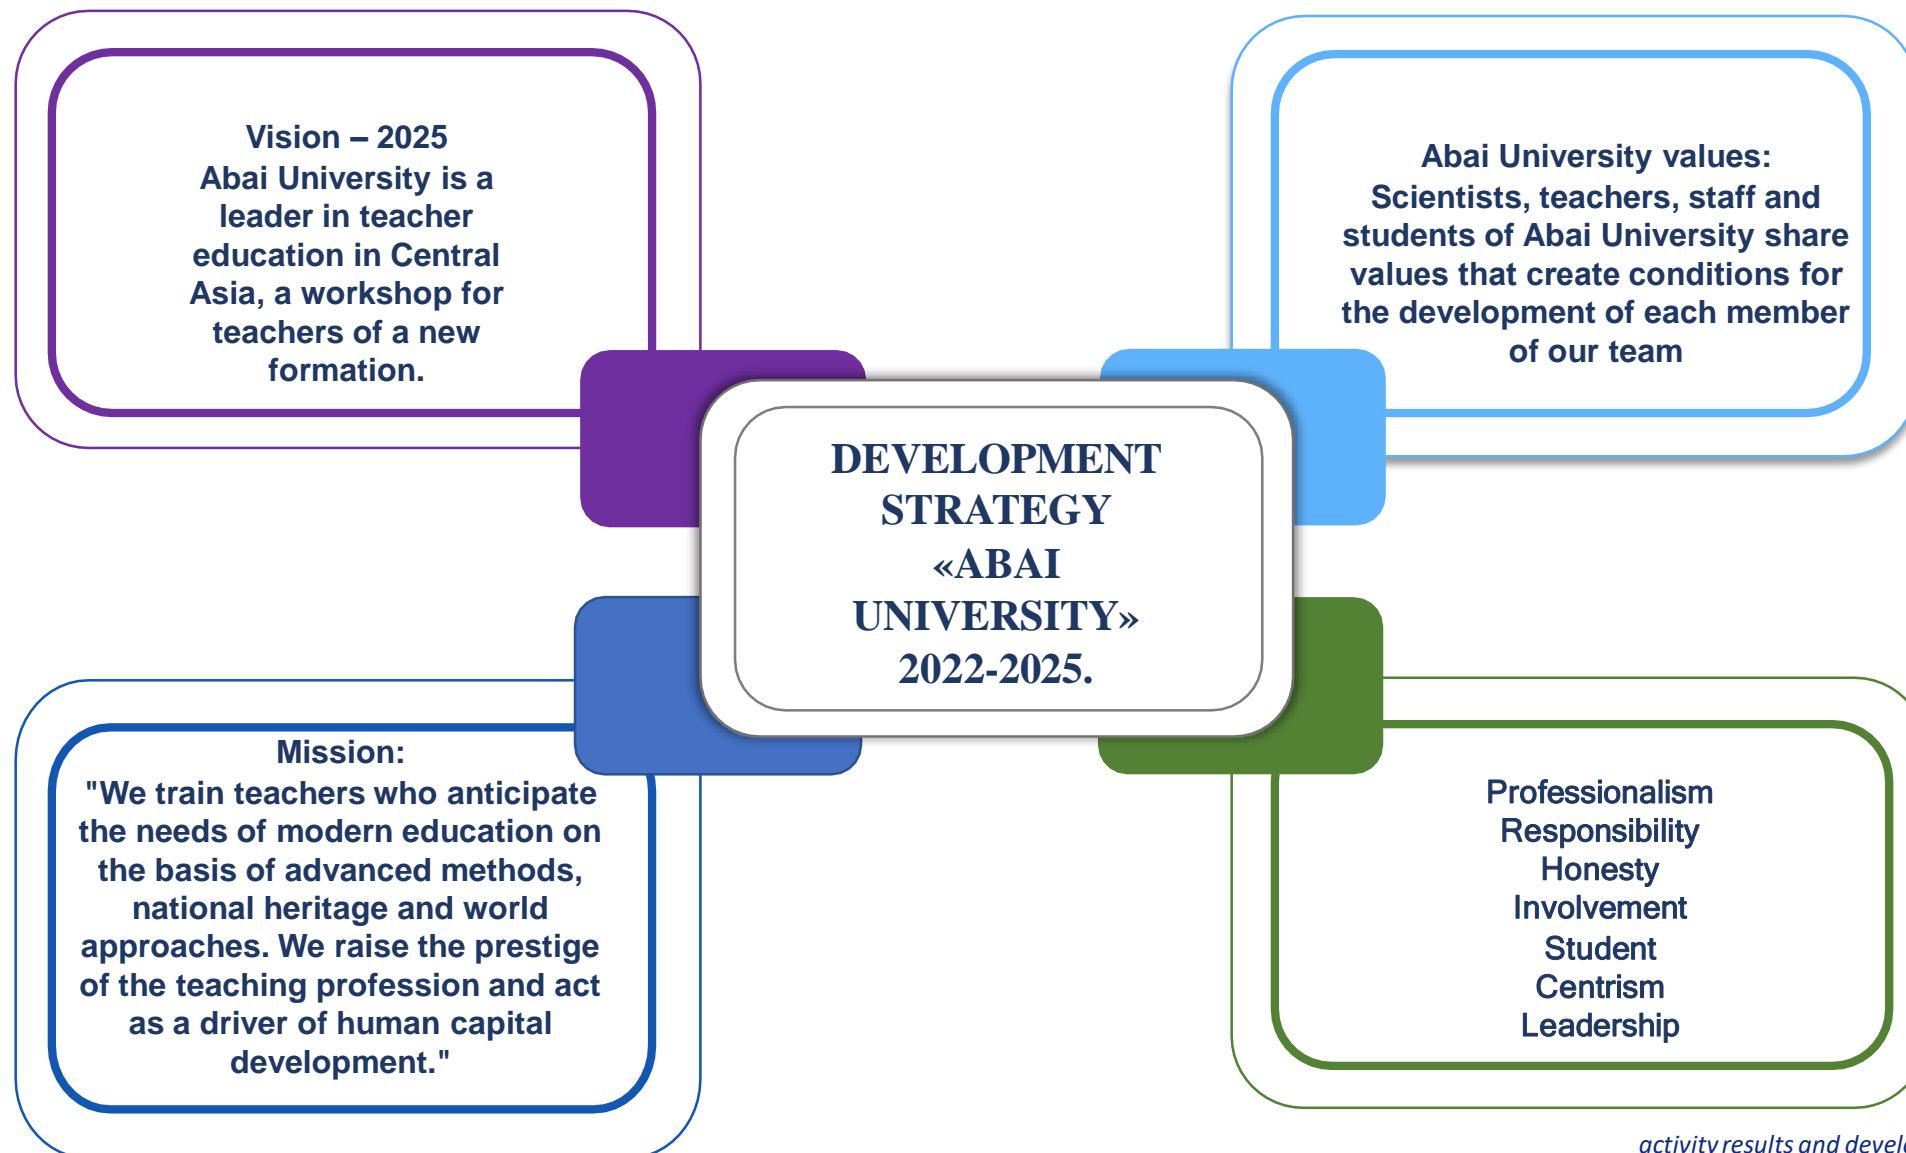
Vision – 2025
Abai University is a leader in teacher education in Central Asia, a workshop for teachers of a new formation.

Abai University values:
Scientists, teachers, staff and students of Abai University share values that create conditions for the development of each member of our team

DEVELOPMENT STRATEGY «ABAI UNIVERSITY» 2022-2025.

Mission:
"We train teachers who anticipate the needs of modern education on the basis of advanced methods, national heritage and world approaches. We raise the prestige of the teaching profession and act as a driver of human capital development."

Professionalism
Responsibility
Honesty
Involvement
Student
Centrism
Leadership

activity results and devel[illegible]